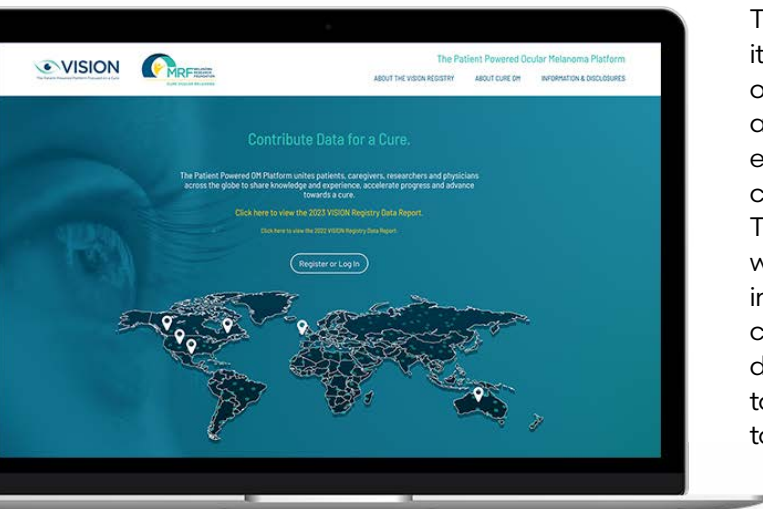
VISION
The Patient Powered Platform Focused on a Cure

MRF MELANOMA RESEARCH FOUNDATION
CURE OCULAR MELANOMA

The Patient Powered Ocular Melanoma Platform

ABOUT THE VISION REGISTRY ABOUT CURE OM INFORMATION & DISCLOSURES

Contribute Data for a Cure.

The Patient Powered OM Platform unites patients, caregivers, researchers and physicians across the globe to share knowledge and experience, accelerate progress and advance towards a cure.

Click here to view the 2023 VISION Registry Data Report.

Click here to view the 2022 VISION Registry Data Report.

Register or Log In

T
it
o
a
e
c
T
w
ir
c
d
to
to